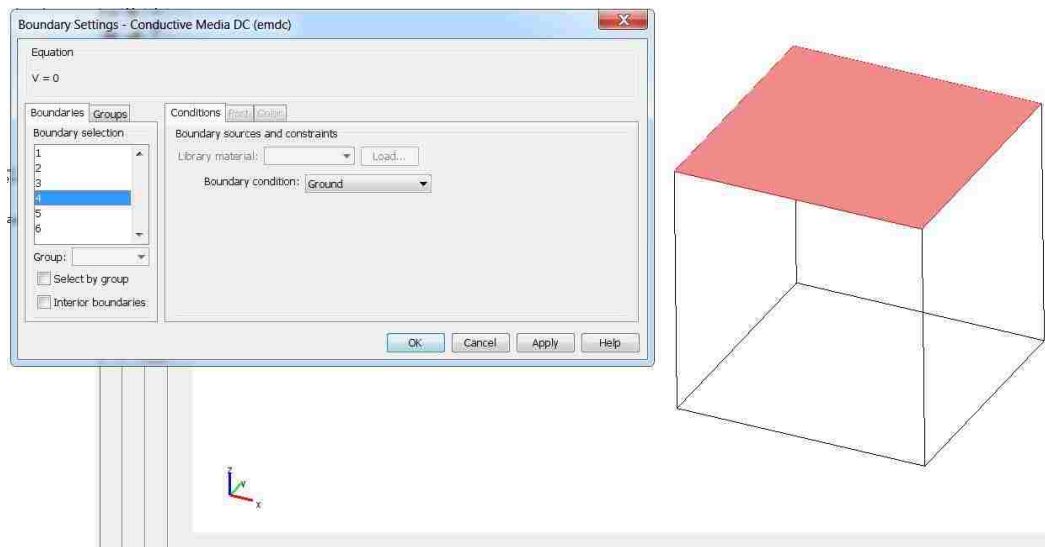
Boundary Settings - Conductive Media DC (emdc)

Equation

V = 0

Boundaries Groups

Boundary selection

1
2
3
4
5
6

Group:

Select by group

Interior boundaries

Conditions Port Color

Boundary sources and constraints

Library material: Load...

Boundary condition: Ground

OK Cancel Apply Help

z
y
x